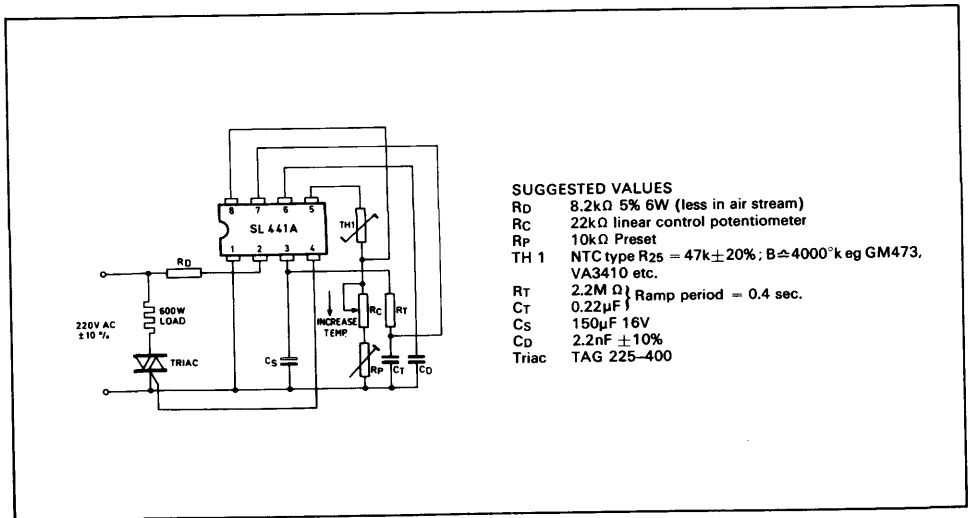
8 7 6 5
SL 441A
1 2 3 4
TH1
RD
600W LOAD
220V AC ±10 %
TRIAC
CS
INCREASE TEMP
RC
RT
RP
CT
CD

SUGGESTED VALUES

| | |
|---|---|
| RD | 8.2kΩ 5% 6W (less in air stream) |
| RC | 22kΩ linear control potentiometer |
| RP | 10kΩ Preset |
| TH 1 | NTC type $R_{25}$ = 47k±20%; B≙4000°k eg GM473, VA3410 etc. |
| RT | 2.2M Ω } Ramp period = 0.4 sec. |
| CT | 0.22μF |
| CS | 150μF 16V |
| CD | 2.2nF ±10% |
| Triac | TAG 225–400 |